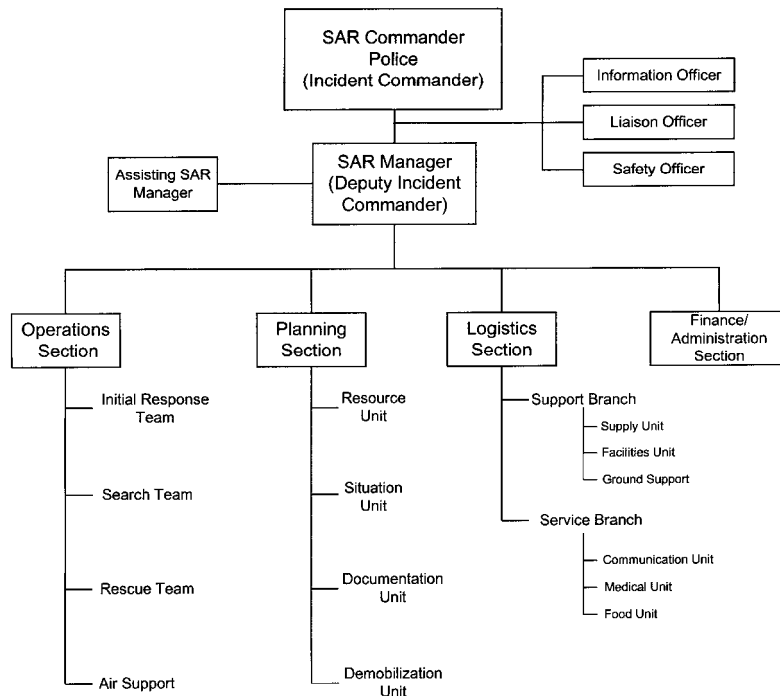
SAR Commander
Police
(Incident Commander)

Information Officer

Liaison Officer

Safety Officer

Assisting SAR Manager

SAR Manager
(Deputy Incident Commander)

Operations Section

Initial Response Team

Search Team

Rescue Team

Air Support

Planning Section

Resource Unit

Situation Unit

Documentation Unit

Demobilization Unit

Logistics Section

Support Branch

Supply Unit

Facilities Unit

Ground Support

Service Branch

Communication Unit

Medical Unit

Food Unit

Finance/
Administration Section